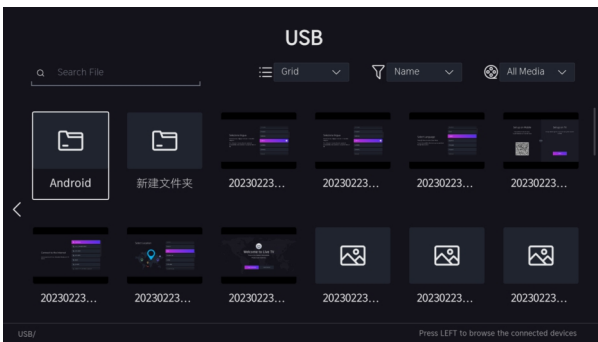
USB

Search File

Grid

Name

All Media

Android

新建文件夹

20230223...

20230223...

20230223...

20230223...

20230223...

20230223...

20230223...

20230223...

20230223...

20230223...

USB/

Press LEFT to browse the connected devices